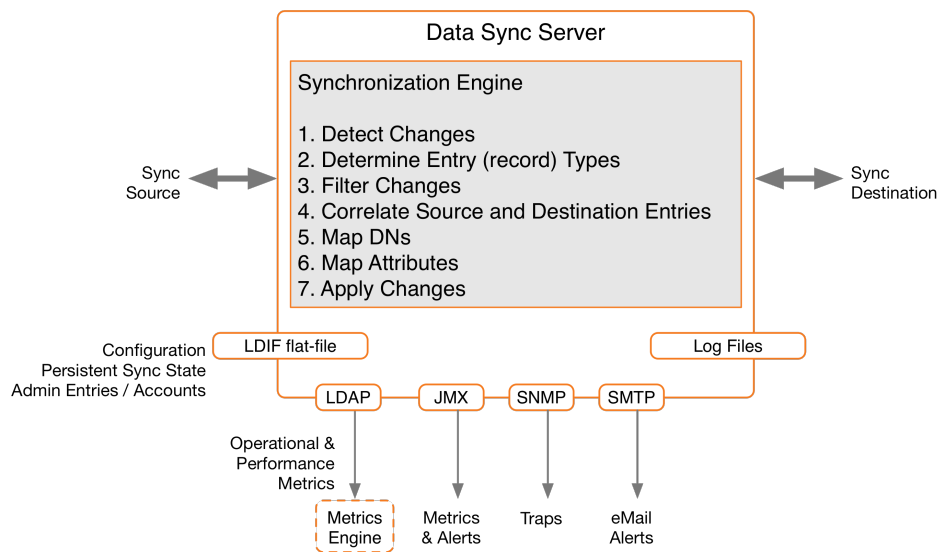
Data Sync Server

Synchronization Engine

1. Detect Changes
2. Determine Entry (record) Types
3. Filter Changes
4. Correlate Source and Destination Entries
5. Map DNs
6. Map Attributes
7. Apply Changes

Sync Source

Sync Destination

Configuration
Persistent Sync State
Admin Entries / Accounts

LDIF flat-file

Log Files

LDAP

JMX

SNMP

SMTP

Operational & Performance Metrics

Metrics Engine

Metrics & Alerts

Traps

eMail Alerts